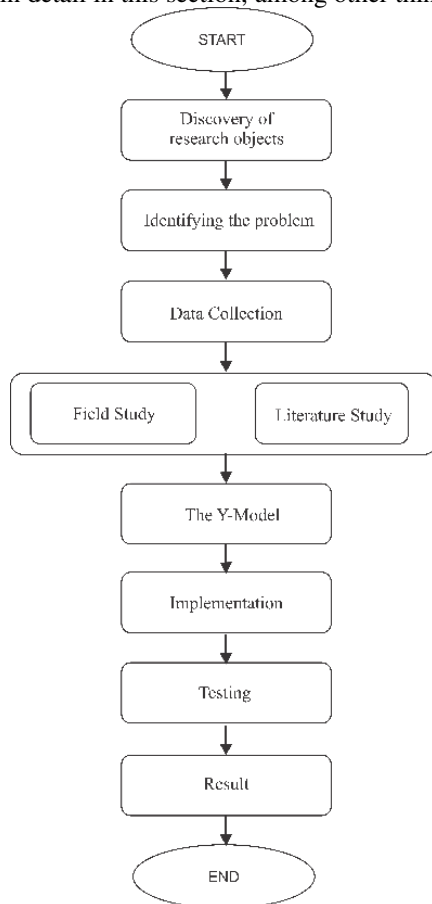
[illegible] in detail in this section, among other thin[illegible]

START

Discovery of research objects

Identifying the problem

Data Collection

Field Study

Literature Study

The Y-Model

Implementation

Testing

Result

END